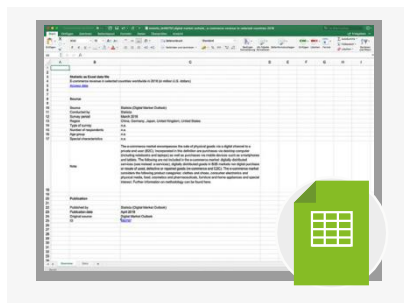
Statistic as Excel data file
E-commerce revenue in selected countries worldwide in 2018 (in million U.S. dollars)

Source

Source
Conducted by
Survey period
Region
Type of survey
Number of respondents
Age group
Special characteristics

Statista (Digital Market Outlook)
Statista
March 2018
China, Germany, Japan, United Kingdom, United States
n.a.
n.a.
n.a.
n.a.

Note

Publication

Published by
Publication date
Original source
ID

Statista (Digital Market Outlook)
April 2018
Digital Market Outlook